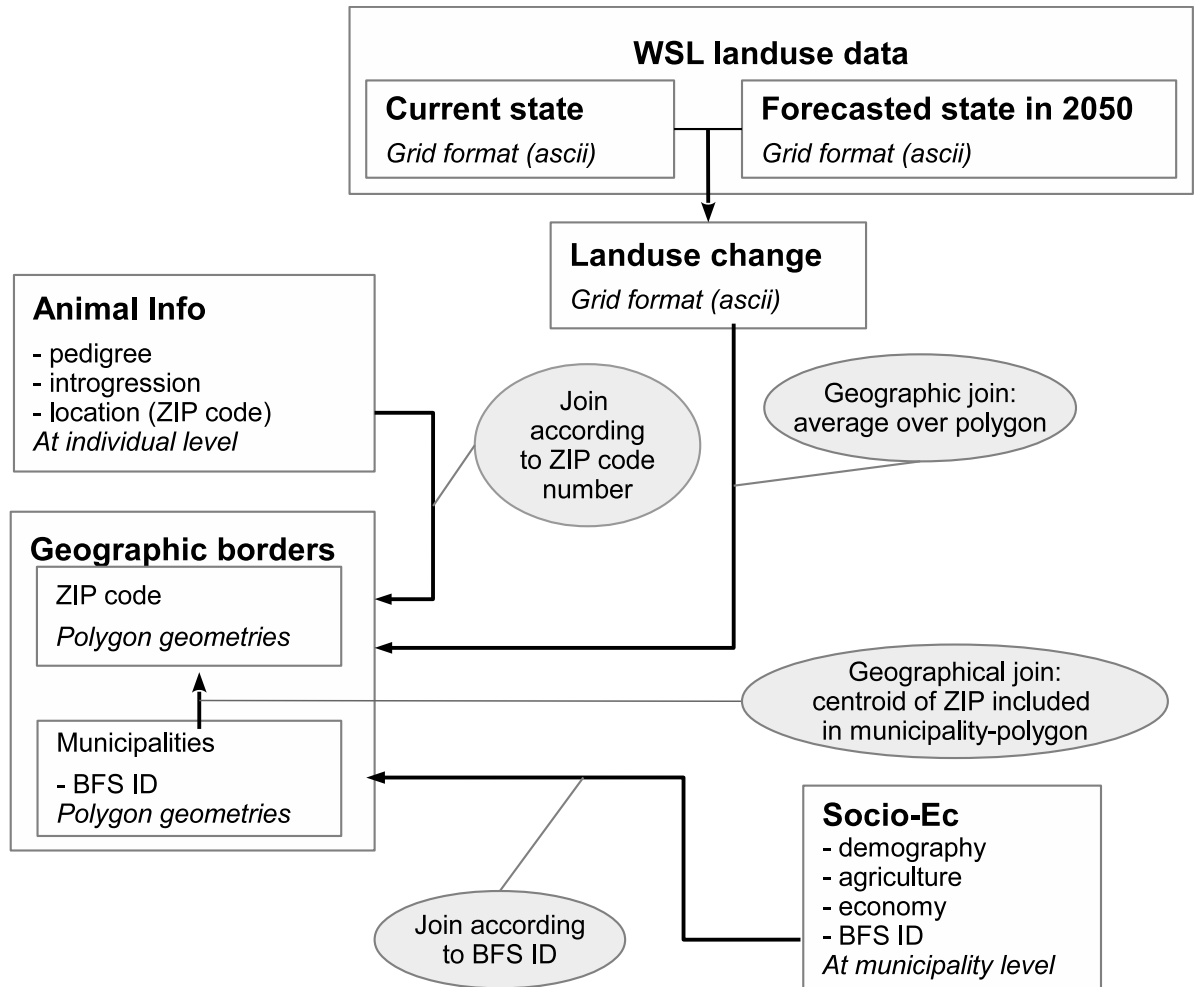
WSL landuse data

Current state
Grid format (ascii)

Forecasted state in 2050
Grid format (ascii)

Landuse change
Grid format (ascii)

Animal Info
- pedigree
- introgression
- location (ZIP code)
At individual level

Join according to ZIP code number

Geographic join: average over polygon

Geographic borders

ZIP code
Polygon geometries

Municipalities
- BFS ID
Polygon geometries

Geographical join: centroid of ZIP included in municipality-polygon

Socio-Ec
- demography
- agriculture
- economy
- BFS ID
At municipality level

Join according to BFS ID